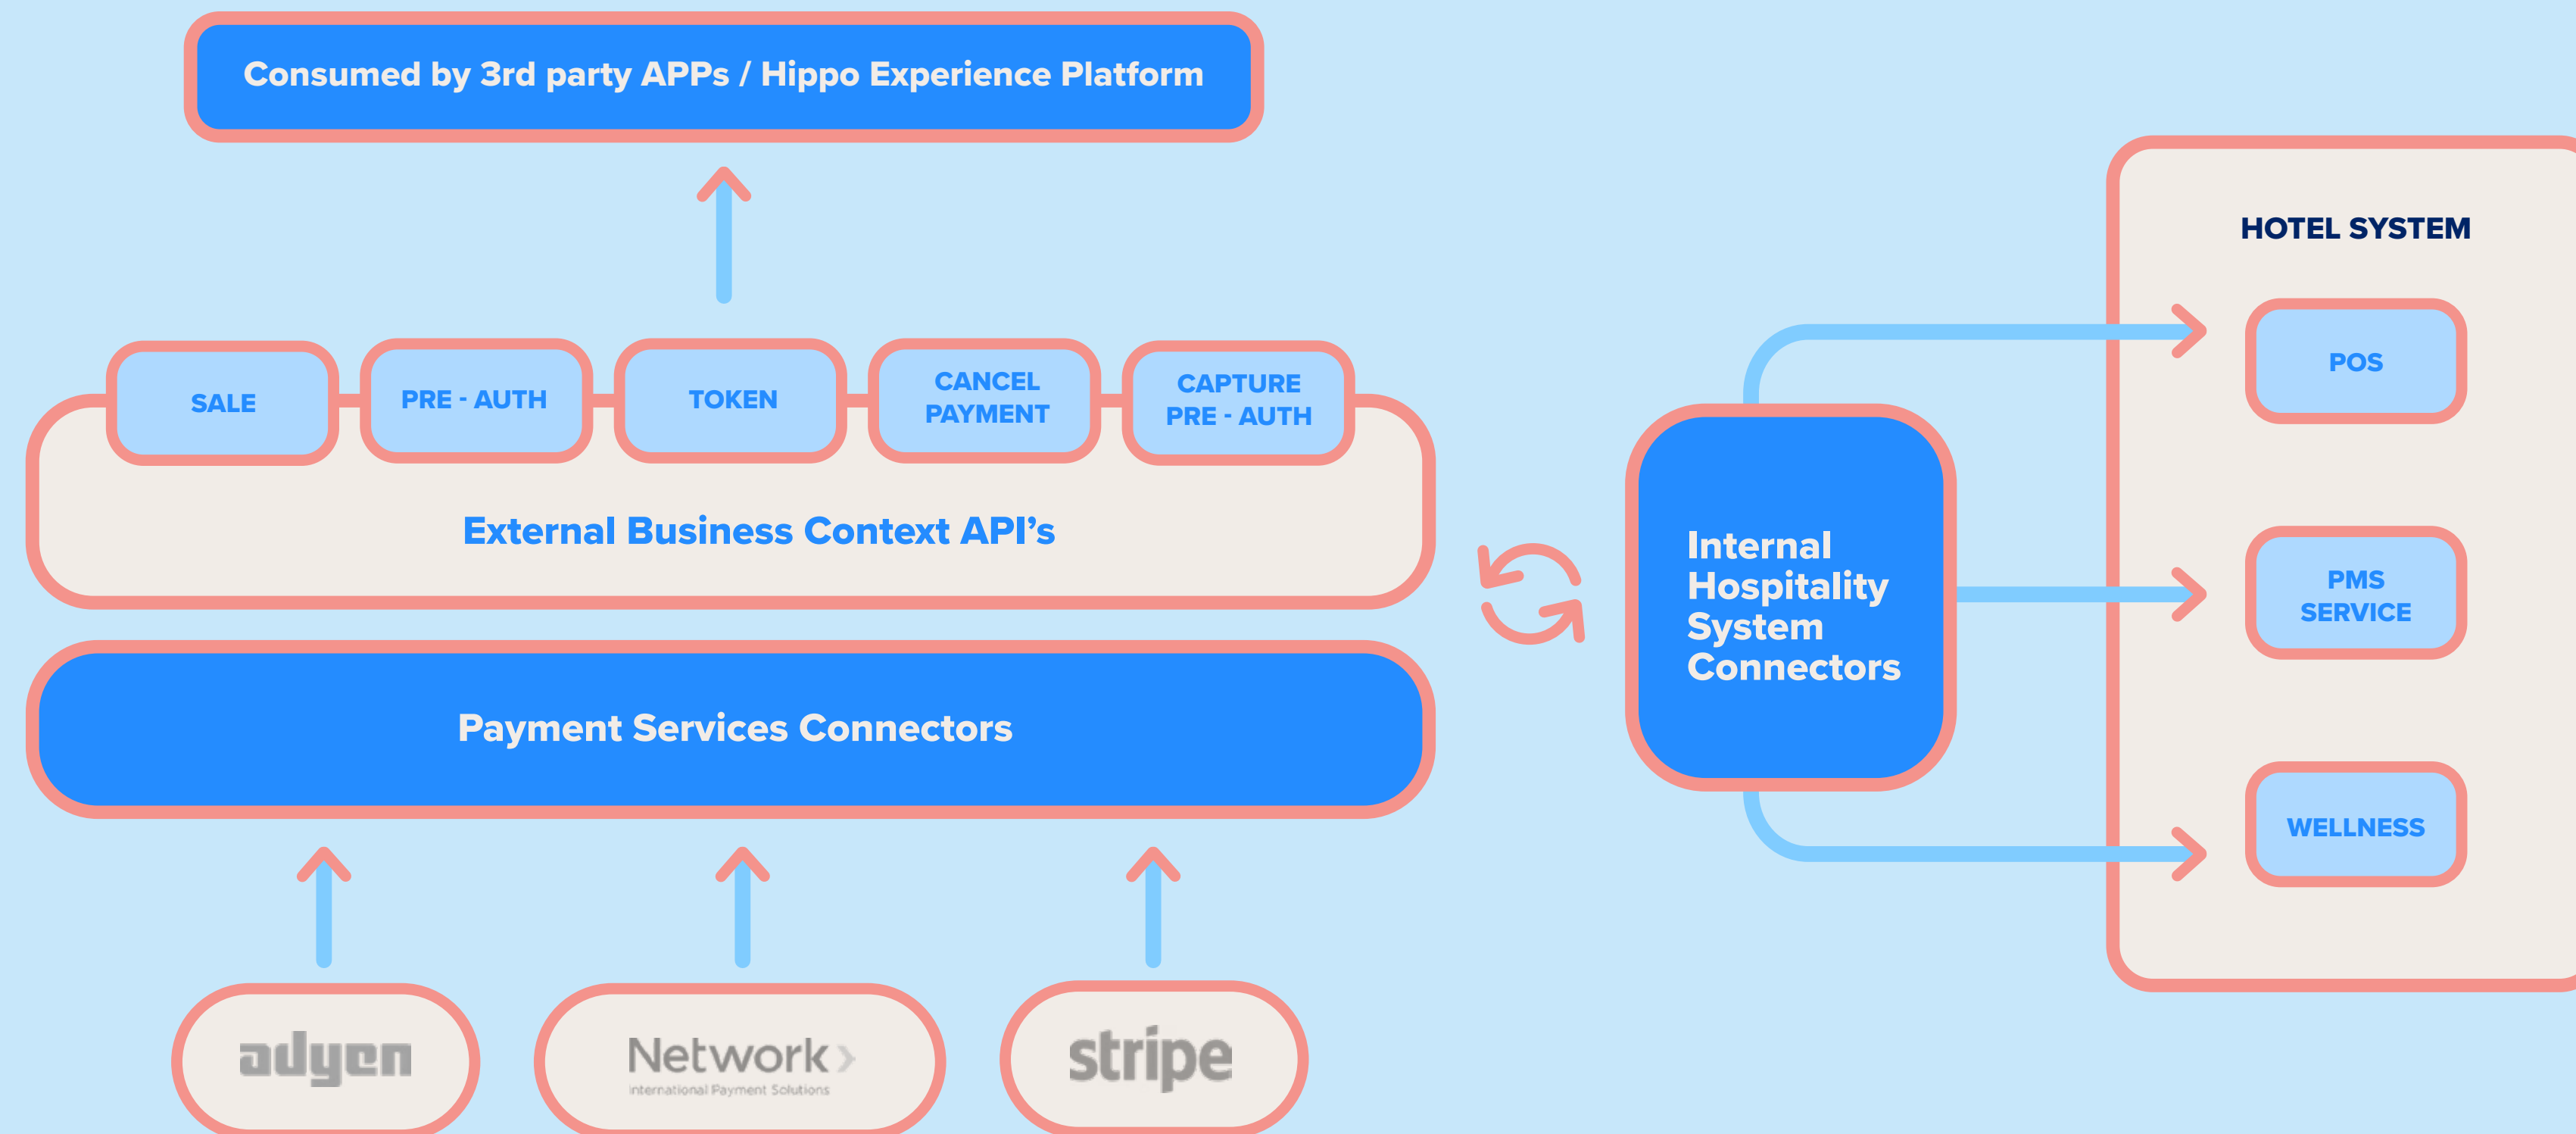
Consumed by 3rd party APPs / Hippo Experience Platform

SALE

PRE - AUTH

TOKEN

CANCEL PAYMENT

CAPTURE PRE - AUTH

External Business Context API's

Payment Services Connectors

adyen

Network
International Payment Solutions

stripe

Internal Hospitality System Connectors

HOTEL SYSTEM

POS

PMS SERVICE

WELLNESS